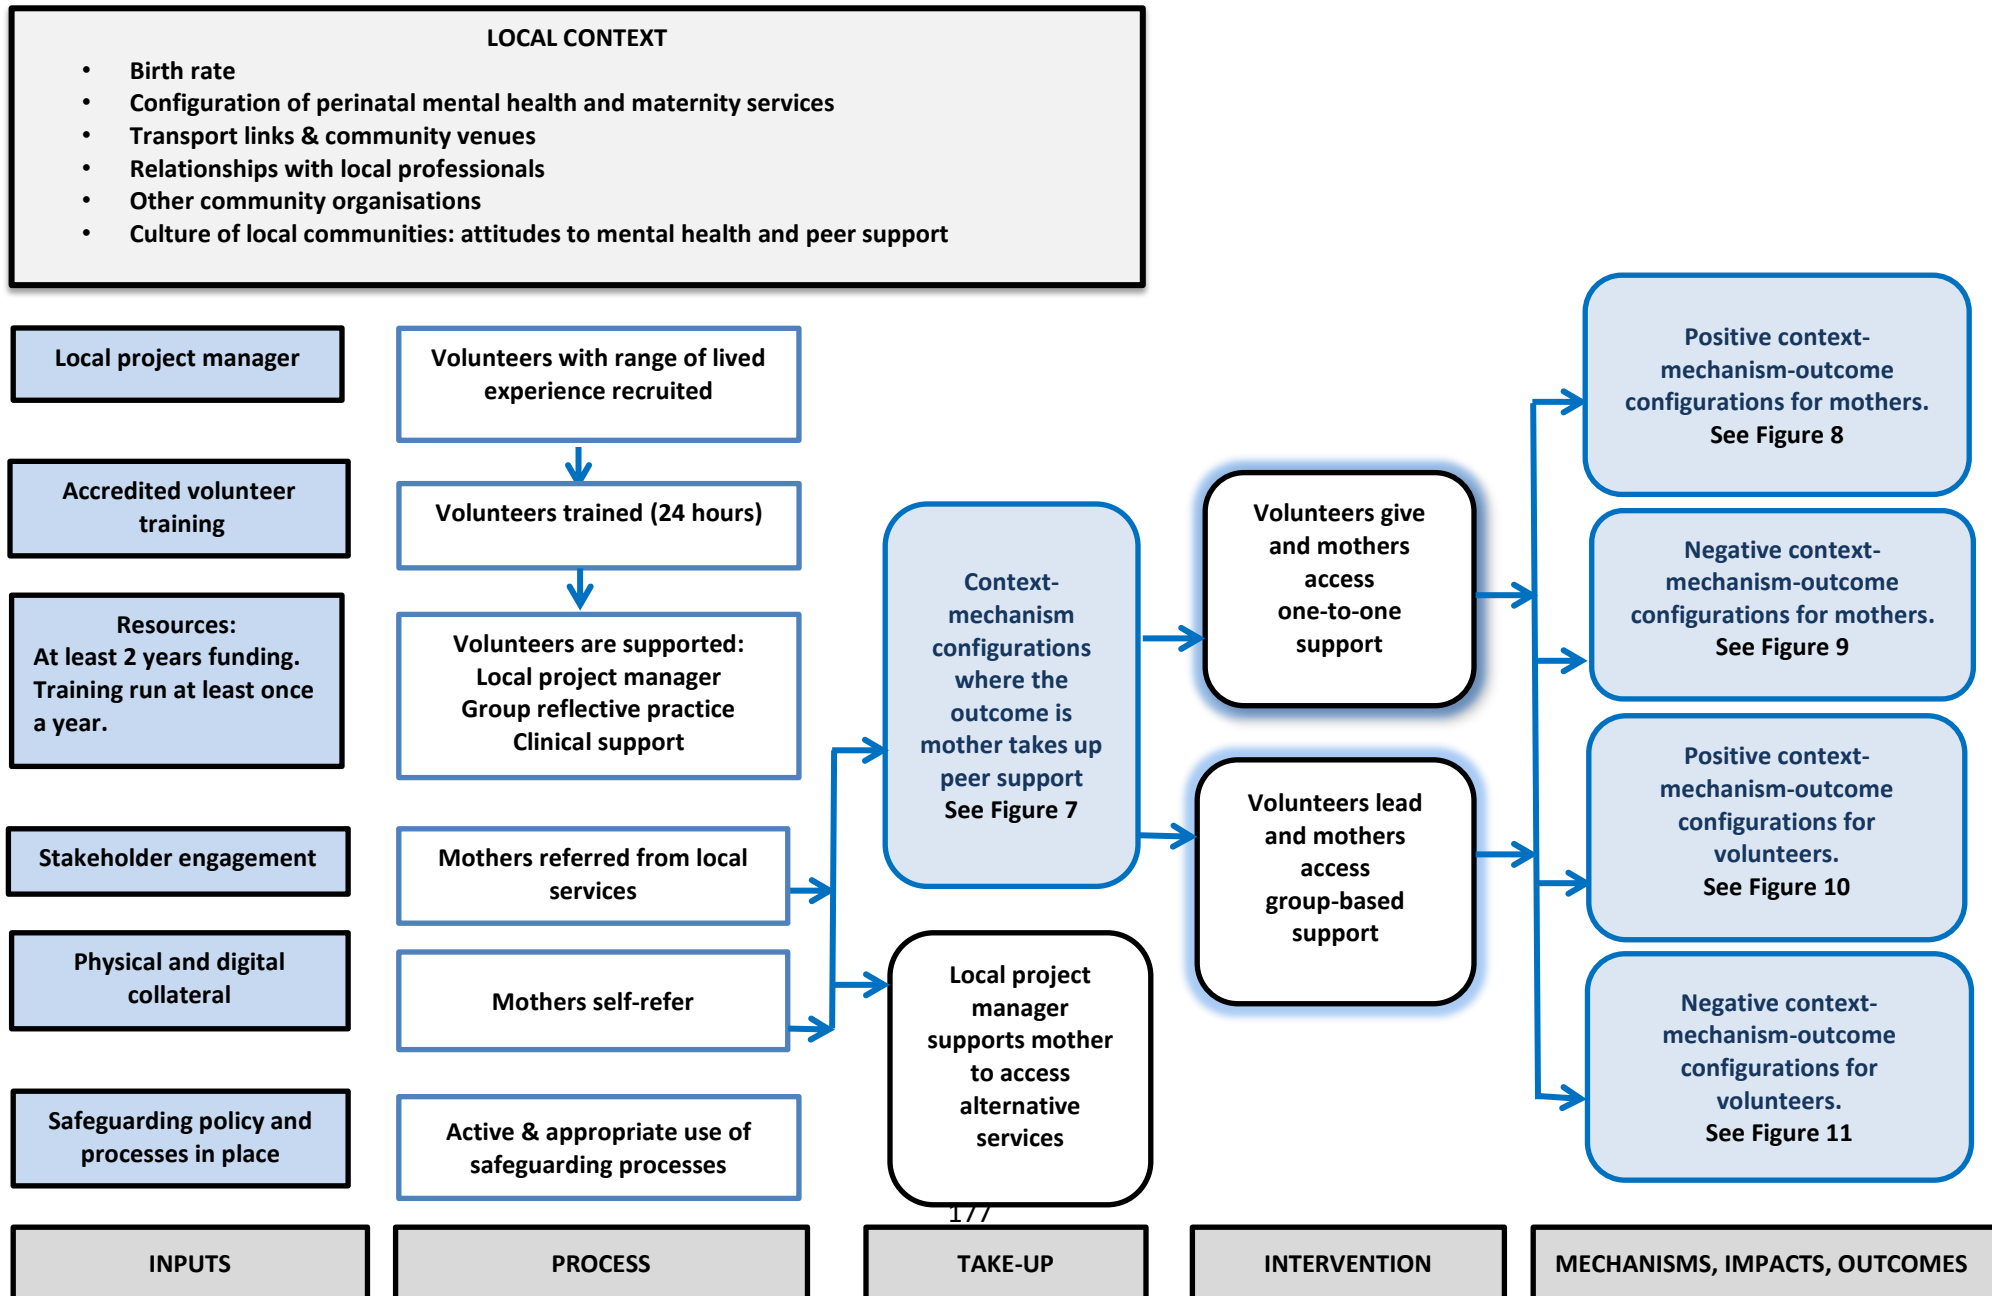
LOCAL CONTEXT

- Birth rate
- Configuration of perinatal mental health and maternity services
- Transport links & community venues
- Relationships with local professionals
- Other community organisations
- Culture of local communities: attitudes to mental health and peer support

Local project manager

Accredited volunteer training

Resources:
At least 2 years funding.
Training run at least once a year.

Stakeholder engagement

Physical and digital collateral

Safeguarding policy and processes in place

Volunteers with range of lived experience recruited

Volunteers trained (24 hours)

Volunteers are supported:
Local project manager
Group reflective practice
Clinical support

Mothers referred from local services

Mothers self-refer

Active & appropriate use of safeguarding processes

Context-mechanism configurations where the outcome is mother takes up peer support
See Figure 7

Local project manager supports mother to access alternative services

Volunteers give and mothers access one-to-one support

Volunteers lead and mothers access group-based support

Positive context-mechanism-outcome configurations for mothers.
See Figure 8

Negative context-mechanism-outcome configurations for mothers.
See Figure 9

Positive context-mechanism-outcome configurations for volunteers.
See Figure 10

Negative context-mechanism-outcome configurations for volunteers.
See Figure 11

177

INPUTS

PROCESS

TAKE-UP

INTERVENTION

MECHANISMS, IMPACTS, OUTCOMES